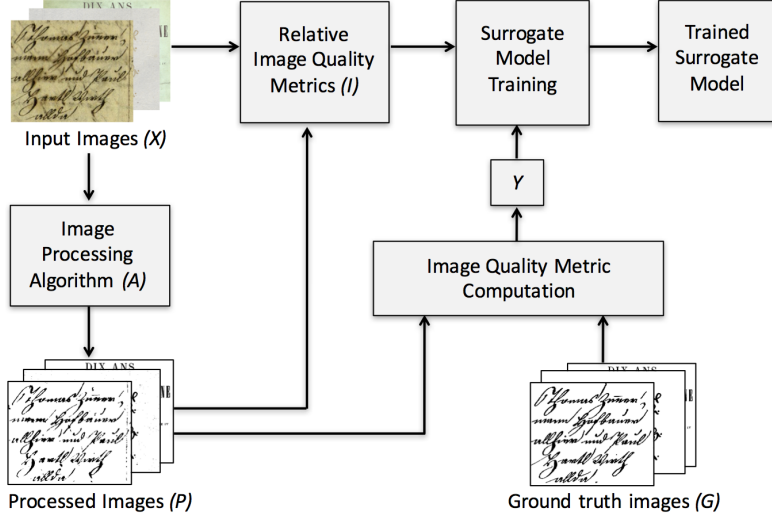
DIX ANS

Input Images *(X)*

Relative Image Quality Metrics *(I)*

Surrogate Model Training

Trained Surrogate Model

Image Processing Algorithm *(A)*

*Y*

Image Quality Metric Computation

DIX ANS

Processed Images *(P)*

Ground truth images *(G)*